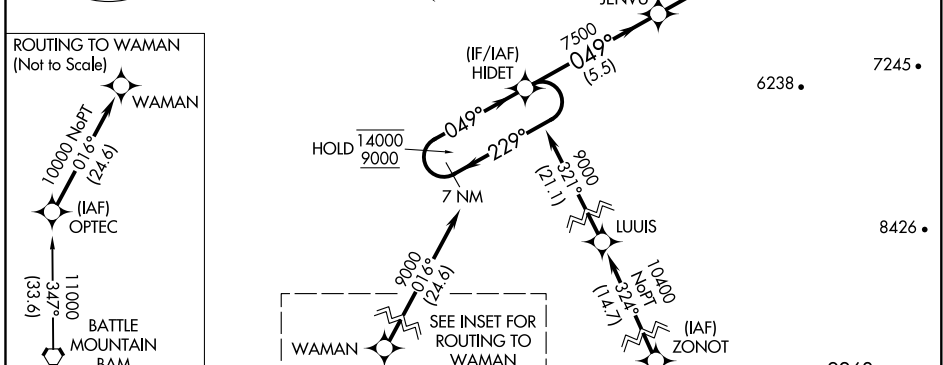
ROUTING TO WAMAN
(Not to Scale)

WAMAN

10000 NoPT
016°
(24.6)

(IAF)
OPTEC

11000
347°
(33.6)

BATTLE
MOUNTAIN
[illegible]

JENVO

7500
049°
(5.5)

(IF/IAF)
HIDET

049°

229°

HOLD $\frac{14000}{9000}$

7 NM

9000
321°
(21.1)

LUUIS

10400
NoPT
324°
(14.7)

(IAF)
ZONOT

9000
016°
(24.6)

SEE INSET FOR
ROUTING TO
WAMAN

WAMAN

6238

7245

8426